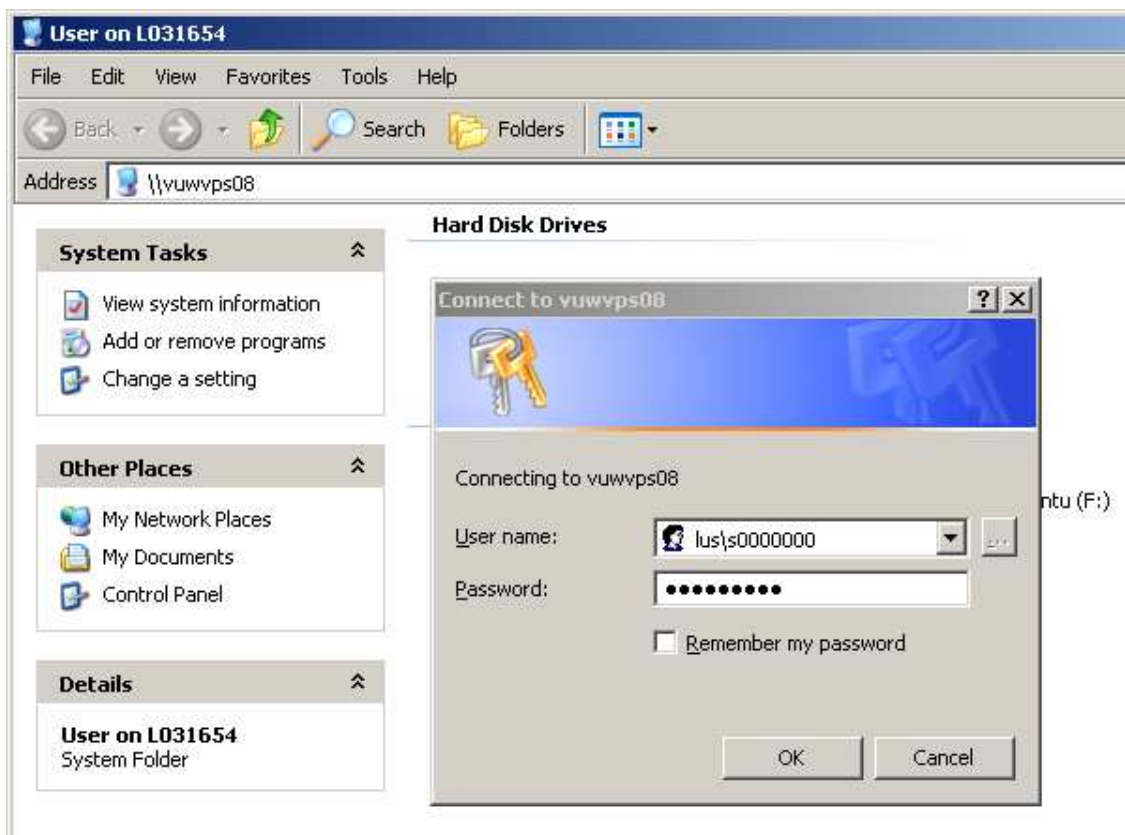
User on L031654

File Edit View Favorites Tools Help

Back Search Folders

Address \\vuwvps08

Hard Disk Drives

System Tasks

View system information
Add or remove programs
Change a setting

Other Places

My Network Places
My Documents
Control Panel

Details

User on L031654
System Folder

ntu (F:)

Connect to vuwvps08

Connecting to vuwvps08

User name: lus\s0000000

Password: ●●●●●●●●●

Remember my password

OK Cancel